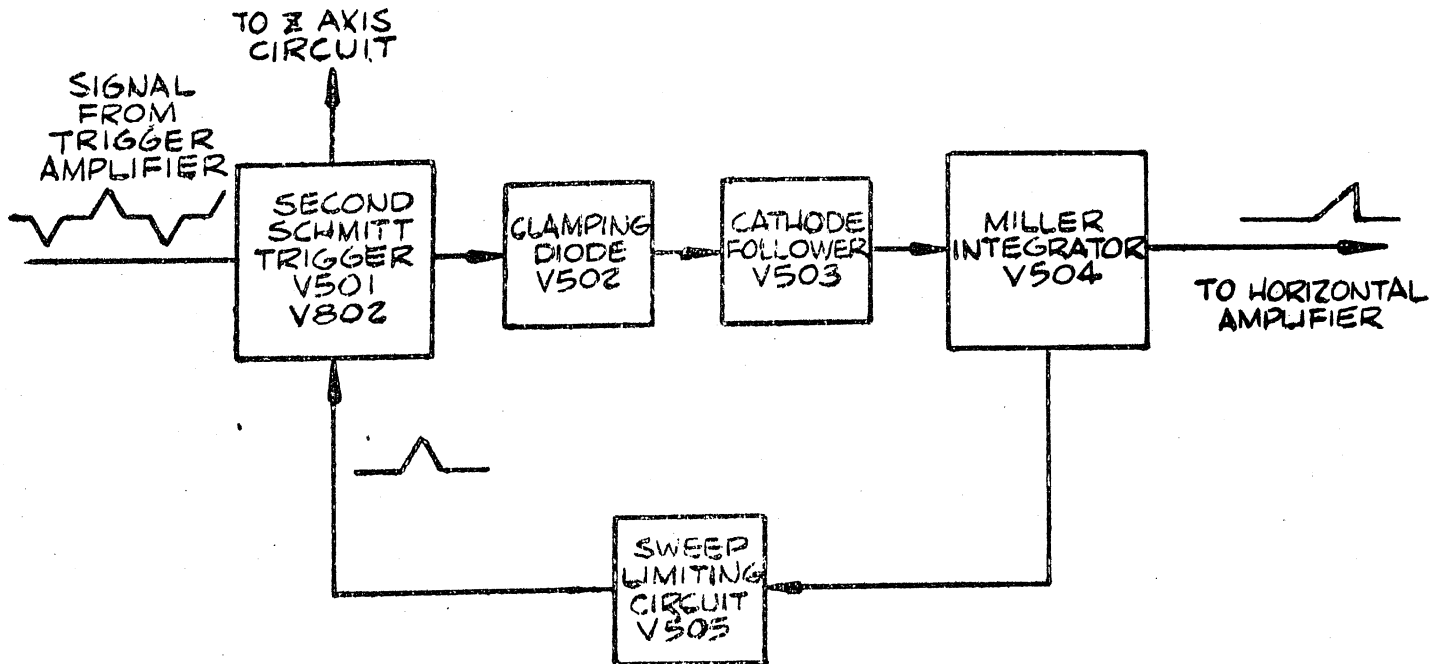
TO Z AXIS CIRCUIT

SIGNAL FROM TRIGGER AMPLIFIER

SECOND SCHMITT TRIGGER V501 V802

CLAMPING DIODE V502

CATHODE FOLLOWER V503

MILLER INTEGRATOR V504

TO HORIZONTAL AMPLIFIER

SWEEP LIMITING CIRCUIT V505